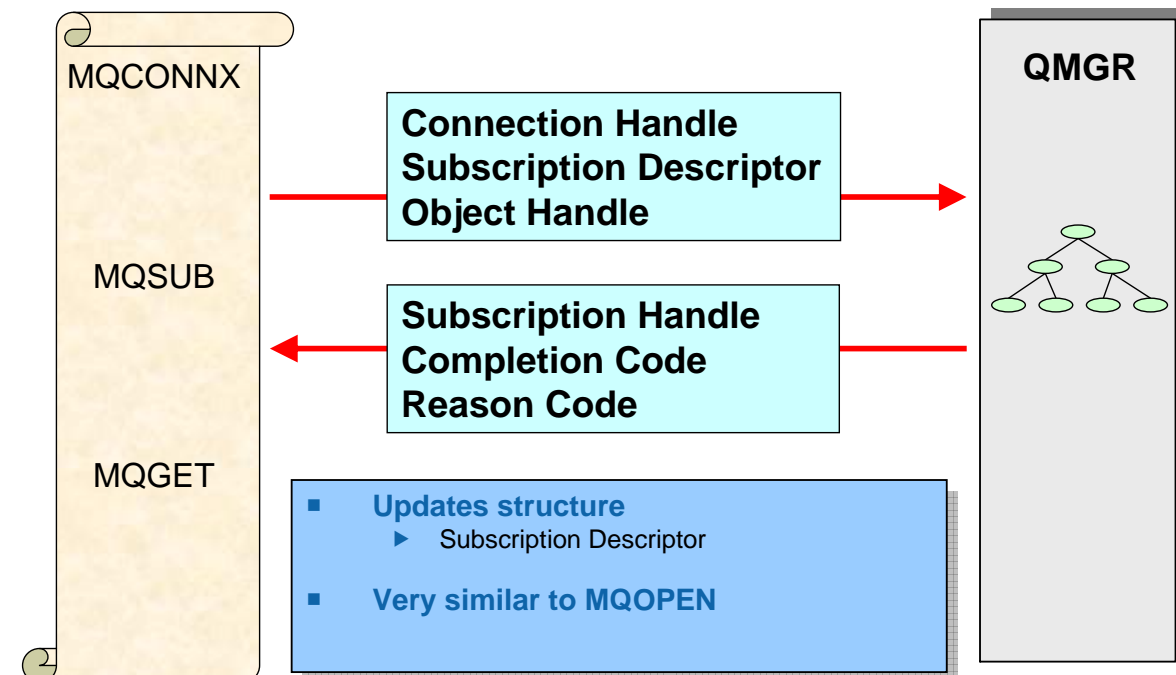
MQCONNX

MQSUB

MQGET

Connection Handle
Subscription Descriptor
Object Handle

Subscription Handle
Completion Code
Reason Code

QMGR

Updates structure
Subscription Descriptor

Very similar to MQOPEN